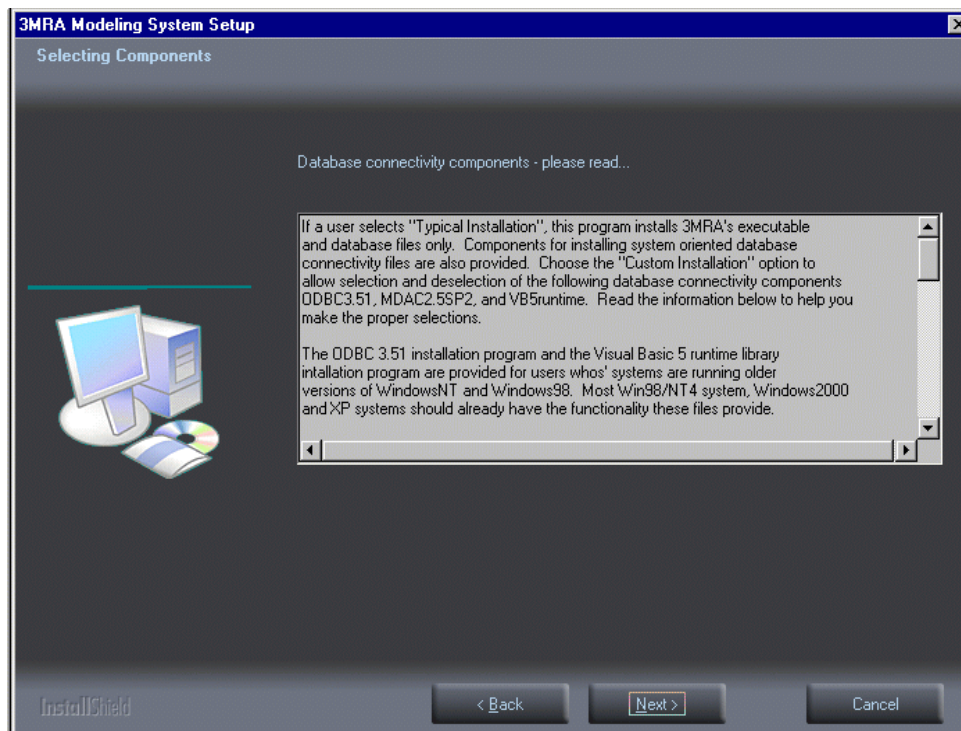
3MRA Modeling System Setup

Selecting Components

Database connectivity components - please read...

If a user selects "Typical Installation", this program installs 3MRA's executable and database files only. Components for installing system oriented database connectivity files are also provided. Choose the "Custom Installation" option to allow selection and deselection of the following database connectivity components ODBC3.51, MDAC2.5SP2, and VB5runtime. Read the information below to help you make the proper selections.

The ODBC 3.51 installation program and the Visual Basic 5 runtime library intallation program are provided for users whos' systems are running older versions of WindowsNT and Windows98. Most Win98/NT4 system, Windows2000 and XP systems should already have the functionality these files provide.

InstallShield

< Back

Next >

Cancel